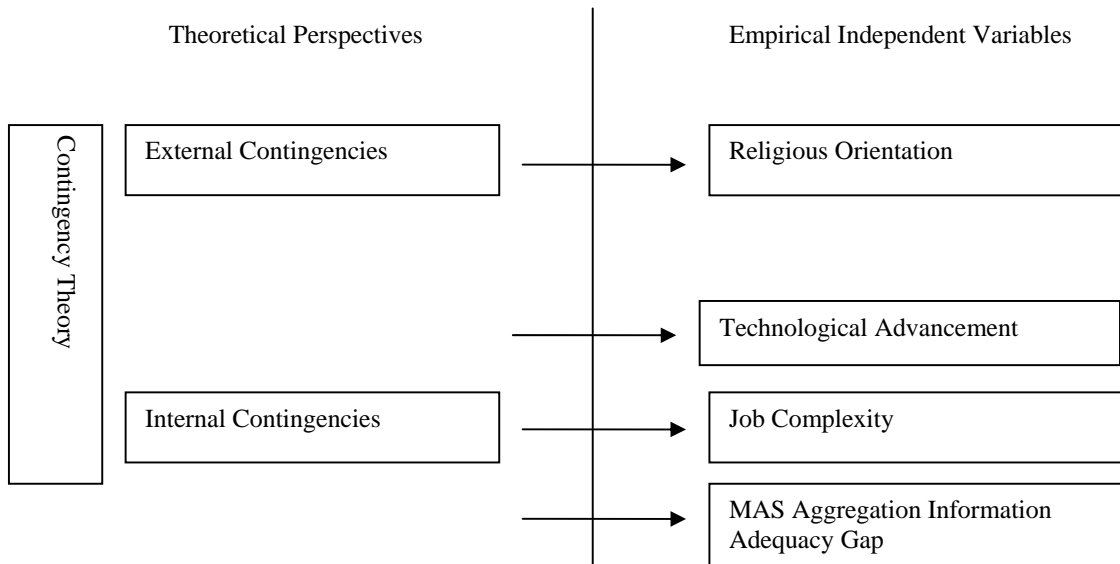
Theoretical Perspectives

Empirical Independent Variables

Contingency Theory

External Contingencies

Religious Orientation

Technological Advancement

Internal Contingencies

Job Complexity

MAS Aggregation Information Adequacy Gap